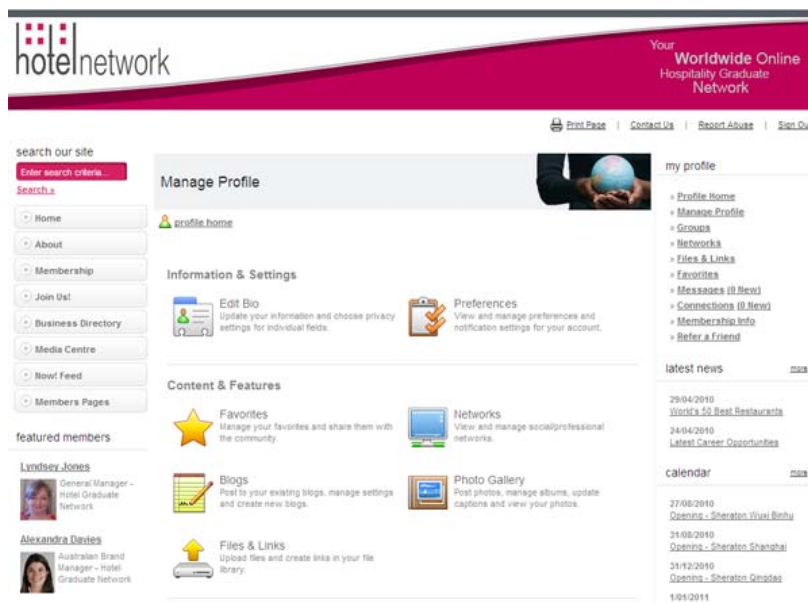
hotelnetwork

Your Worldwide Online Hospitality Graduate Network

Print Page | Contact Us | Report Abuse | Sign Ou

search our site

Enter search criteria...

Search »

Home

About

Membership

Join Us!

Business Directory

Media Centre

Now! Feed

Members Pages

featured members

Lyndsey Jones
General Manager - Hotel Graduate Network

Alexandra Davies
Australian Brand Manager - Hotel Graduate Network

Manage Profile

profile home

Information & Settings

Edit Bio
Update your information and choose privacy settings for individual fields.

Preferences
View and manage preferences and notification settings for your account.

Content & Features

Favorites
Manage your favorites and share them with the community.

Networks
View and manage social/professional networks.

Blogs
Post to your existing blogs, manage settings and create new blogs.

Photo Gallery
Post photos, manage albums, update captions and view your photos.

Files & Links
Upload files and create links in your file library.

my profile

» Profile Home
» Manage Profile
» Groups
» Networks
» Files & Links
» Favorites
» Messages (0 New)
» Connections (0 New)
» Membership Info
» Refer a Friend

latest news
more

29/04/2010
World's 50 Best Restaurants

24/04/2010
Latest Career Opportunities

calendar
more

27/08/2010
Opening - Sheraton Wuxi Binhu

31/08/2010
Opening - Sheraton Shanghai

31/12/2010
Opening - Sheraton Qingdao

1/01/2011